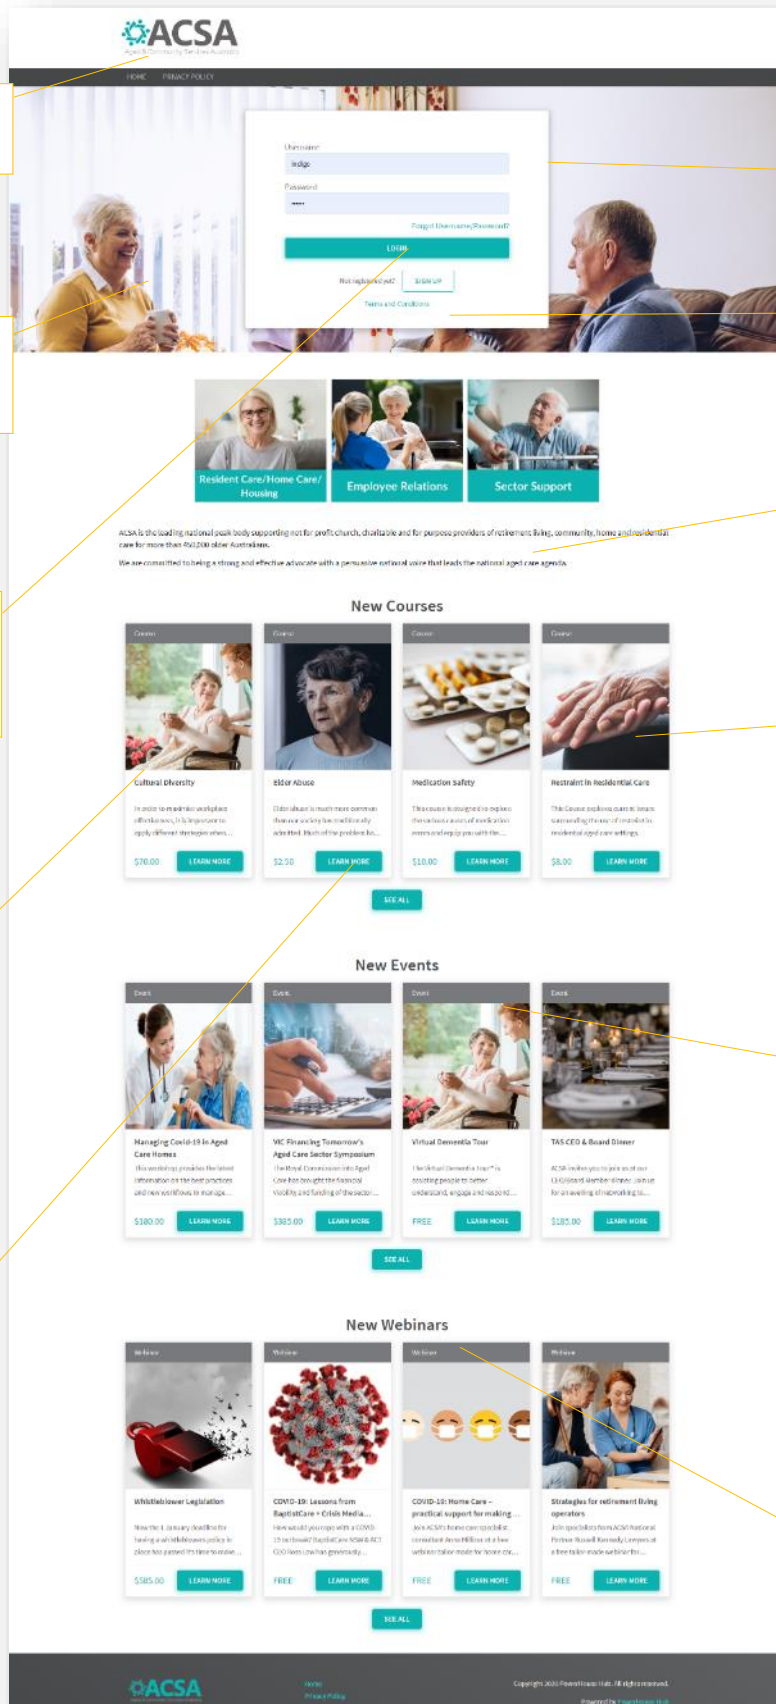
ACSA
Aged & Community Services Australia

HOME PRIVACY POLICY

Username
ledge
Password
•••••
Forgot Username/Password?
LOGIN
Not registered yet? SIGN UP
Terms and Conditions

Resident Care/Home Care/ Housing
Employee Relations
Sector Support

ACSA is the leading national peak body supporting not for profit church, charitable and for purpose providers of retirement living, community, home and residential care for more than 450,000 older Australians.

We are committed to being a strong and effective advocate with a persuasive national voice that leads the national aged care agenda.

New Courses

Course
Cultural Diversity
In order to maximise workplace effectiveness, it is important to apply different strategies when...
$70.00 LEARN MORE

Course
Elder Abuse
Elder abuse is much more common than our society has traditionally admitted. Much of the problem lies...
$2.50 LEARN MORE

Course
Medication Safety
This course is designed to explore the various causes of medication errors and equip you with the...
$10.00 LEARN MORE

Course
Restraint in Residential Care
This Course explores current issues surrounding the use of restraint in residential aged care settings.
$8.00 LEARN MORE

SEE ALL

New Events

Event
Managing Covid-19 in Aged Care Homes
This workshop provides the latest information on the best practices and new workflows to manage...
$180.00 LEARN MORE

Event
VIC Financing Tomorrow's Aged Care Sector Symposium
The Royal Commission into Aged Care has brought the financial viability and funding of the sector...
$385.00 LEARN MORE

Event
Virtual Dementia Tour
The Virtual Dementia Tour® is assisting people to better understand, engage and respond...
FREE LEARN MORE

Event
TAS CEO & Board Dinner
ACSA invites you to join us at our CEO/Board Member dinner. Join us for an evening of networking to...
$185.00 LEARN MORE

SEE ALL

New Webinars

Webinar
Whistleblower Legislation
Now the 1 January deadline for having a whistleblowers policy in place has passed it's time to review...
$585.00 LEARN MORE

Webinar
COVID-19: Lessons from BaptistCare - Crisis Media...
How would you cope with a COVID-19 outbreak? BaptistCare NSW & ACT CEO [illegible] has generously...
FREE LEARN MORE

Webinar
COVID-19: Home Care - practical support for making...
Join ACSA's home care specialist consultant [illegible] for a free webinar tailor-made for home ca...
FREE LEARN MORE

Webinar
Strategies for retirement living operators
Join specialists from ACSA National Partner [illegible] for a free tailor-made webinar for...
FREE LEARN MORE

SEE ALL

ACSA
Home
Privacy Policy
Copyright 2020 PowerHouse Hub. All rights reserved.
Powered by PowerHouse Hub